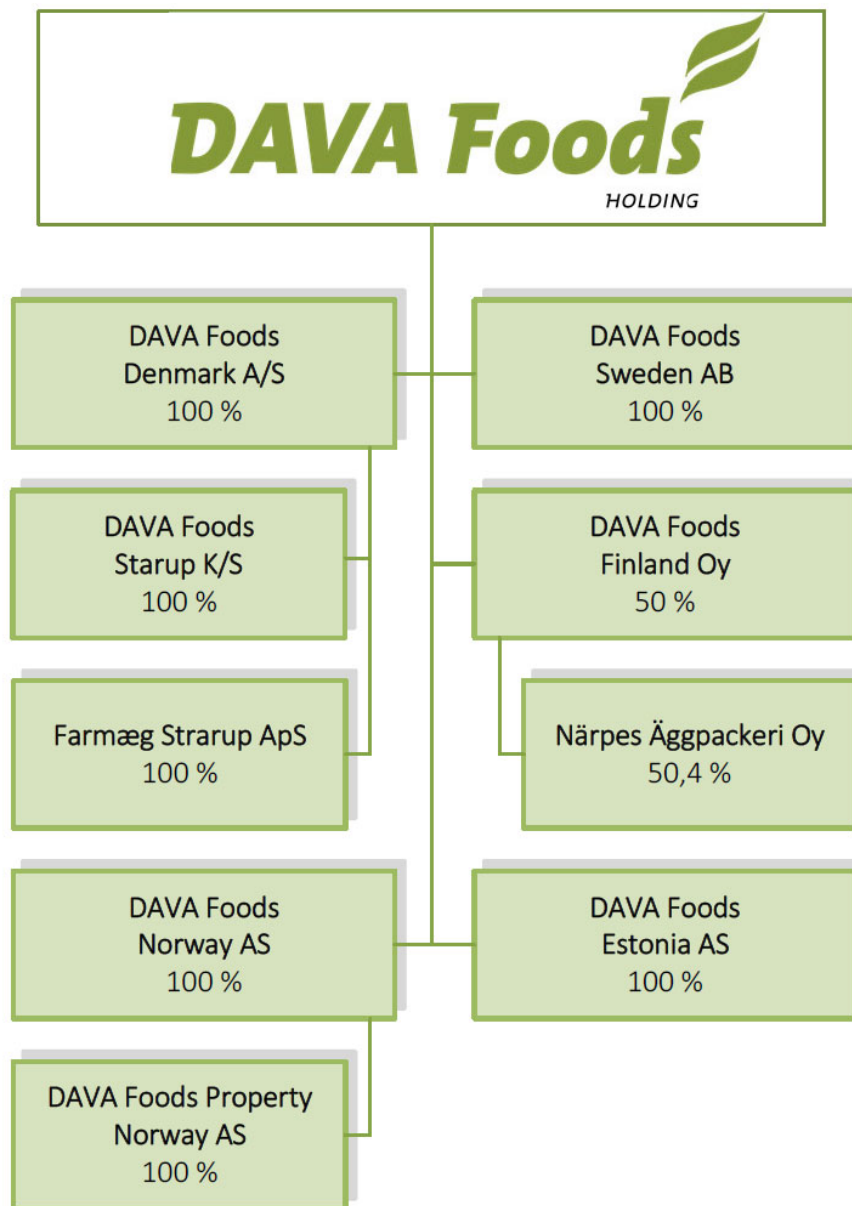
DAVA Foods
HOLDING

DAVA Foods
Denmark A/S
100 %

DAVA Foods
Sweden AB
100 %

DAVA Foods
Starup K/S
100 %

DAVA Foods
Finland Oy
50 %

Farmæg Strarup ApS
100 %

Närpes Äggpackeri Oy
50,4 %

DAVA Foods
Norway AS
100 %

DAVA Foods
Estonia AS
100 %

DAVA Foods Property
Norway AS
100 %